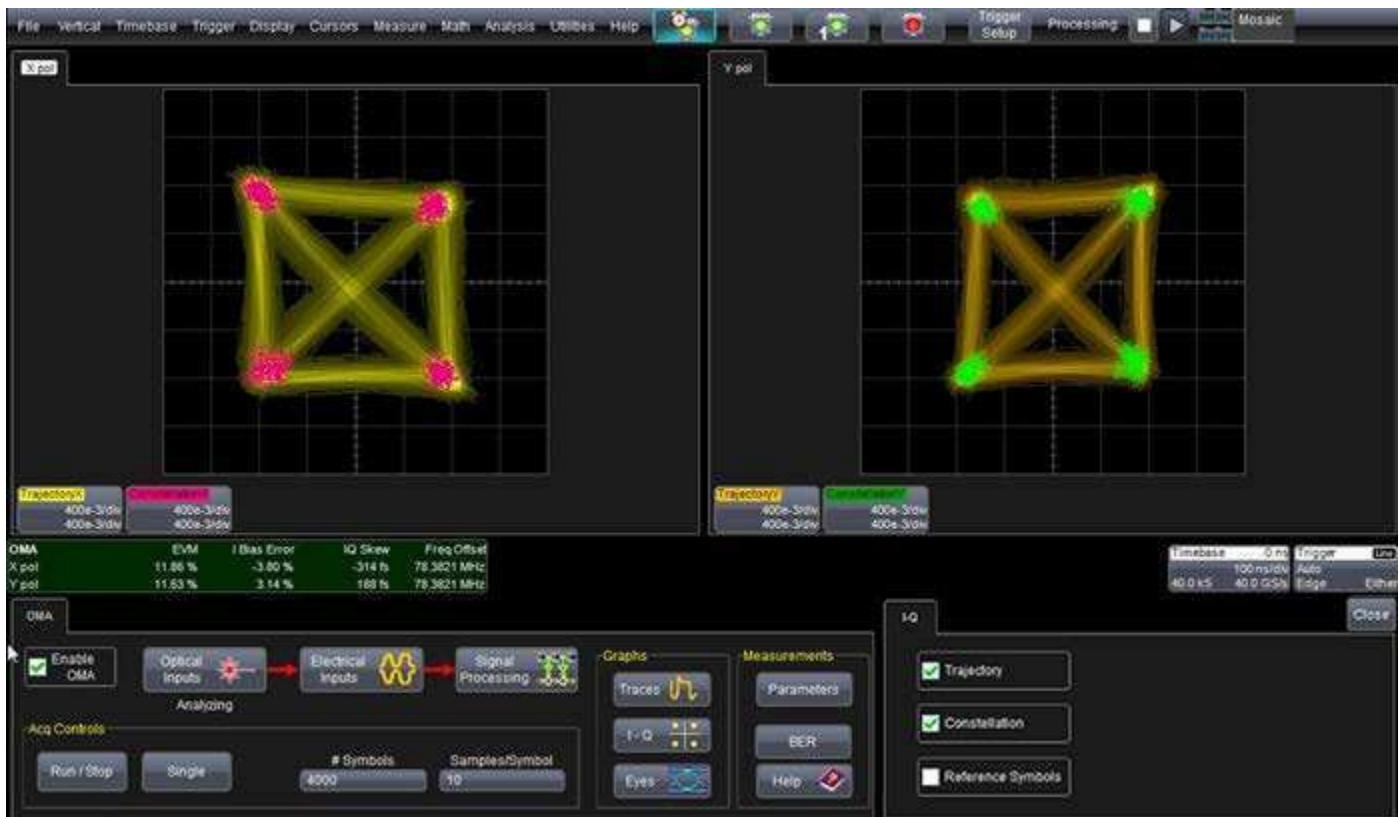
File Vertical Timebase Trigger Display Cursors Measure Math Analysis Utilities Help

Trigger Setup Processing Mosaic

X pol

Y pol

TrajectoryX
400e-3/div
400e-3/div

ConstellationX
400e-3/div
400e-3/div

TrajectoryY
400e-3/div
400e-3/div

ConstellationY
400e-3/div
400e-3/div

| OMA | EVM | I Bias Error | IQ Skew | Freq Offset |
|---|---|---|---|---|
| X pol | 11.86 % | -3.80 % | -314 fs | 78.3821 MHz |
| Y pol | 11.63 % | 3.14 % | 188 fs | 78.3821 MHz |

Timebase 0 ns
100 ns/div
40.0 kS 40.0 GS/s

Trigger
Auto
Edge Either

OMA

Enable OMA

Optical Inputs

Analyzing

Electrical Inputs

Signal Processing

Graphs

Traces

I - Q

Eyes

Measurements

Parameters

BER

Help

Acq Controls

Run / Stop

Single

# Symbols
4000

Samples/Symbol
10

I-Q

Close

Trajectory

Constellation

Reference Symbols